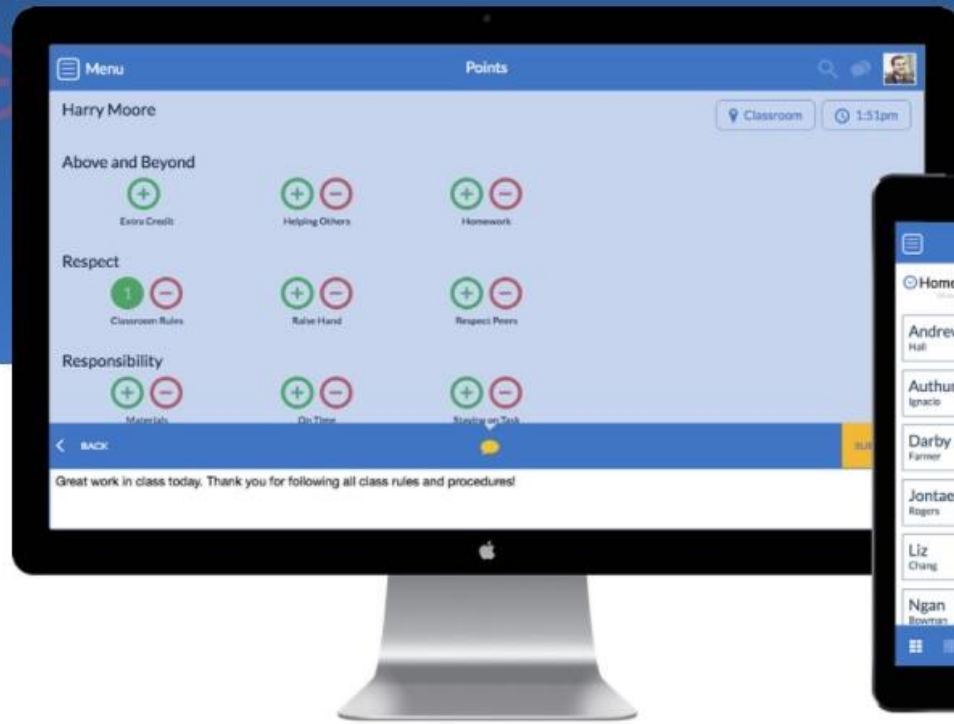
Menu

Points

Harry Moore

Classroom

1:51pm

Above and Beyond

Extra Credit

Helping Others

Homework

Respect

1

Classroom Rules

Raise Hand

Respect Peers

Responsibility

Materials

On Time

Staying on Task

BACK

SU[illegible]

Great work in class today. Thank you for following all class rules and procedures!

Home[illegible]

Andrew
Hall

Authur
Ignacio

Darby
Farmer

Jontae
Rogers

Liz
Chang

Ngan
Bowman